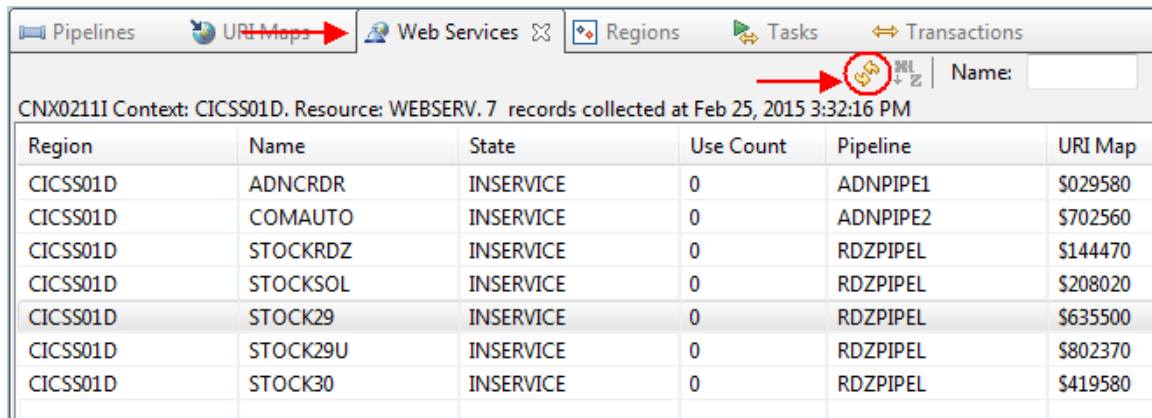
Pipelines URI Maps Web Services Regions Tasks Transactions

Name:

CNX0211I Context: CICSS01D. Resource: WEBSERV. 7 records collected at Feb 25, 2015 3:32:16 PM

| Region | Name | State | Use Count | Pipeline | URI Map |
|---|---|---|---|---|---|
| CICSS01D | ADNCRDR | INSERVICE | 0 | ADNPIPE1 | \$029580 |
| CICSS01D | COMAUTO | INSERVICE | 0 | ADNPIPE2 | \$702560 |
| CICSS01D | STOCKRDZ | INSERVICE | 0 | RDZPIPEL | \$144470 |
| CICSS01D | STOCKSOL | INSERVICE | 0 | RDZPIPEL | \$208020 |
| CICSS01D | STOCK29 | INSERVICE | 0 | RDZPIPEL | \$635500 |
| CICSS01D | STOCK29U | INSERVICE | 0 | RDZPIPEL | \$802370 |
| CICSS01D | STOCK30 | INSERVICE | 0 | RDZPIPEL | \$419580 |